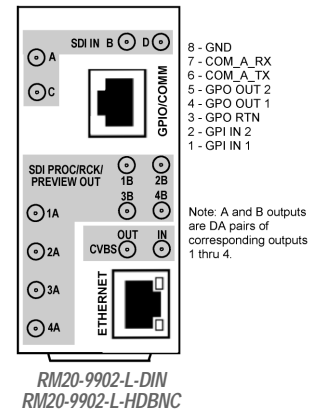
SDI IN B D
A
C
GPIO/COMM

SDI PROC/RCK/ PREVIEW OUT
1B 2B
3B 4B
1A
2A
OUT IN
CVBS
3A
4A
ETHERNET

8 - GND
7 - COM_A_RX
6 - COM_A_TX
5 - GPO OUT 2
4 - GPO OUT 1
3 - GPO RTN
2 - GPI IN 2
1 - GPI IN 1

Note: A and B outputs are DA pairs of corresponding outputs 1 thru 4.

RM20-9902-L-DIN
RM20-9902-L-HDBNC